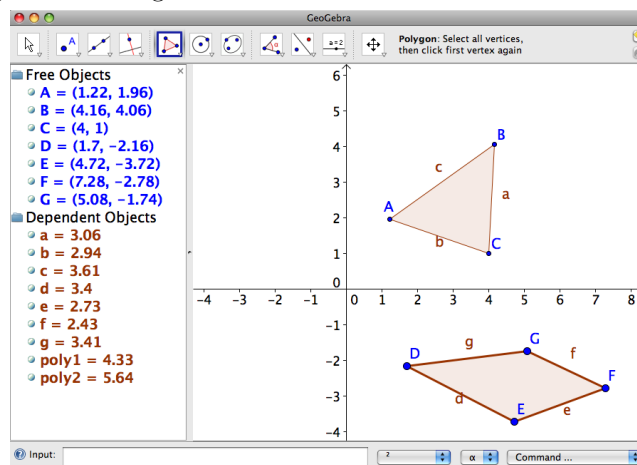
GeoGebra

a=2

Polygon: Select all vertices, then click first vertex again

Free Objects
A = (1.22, 1.96)
B = (4.16, 4.06)
C = (4, 1)
D = (1.7, −2.16)
E = (4.72, −3.72)
F = (7.28, −2.78)
G = (5.08, −1.74)
Dependent Objects
a = 3.06
b = 2.94
c = 3.61
d = 3.4
e = 2.73
f = 2.43
g = 3.41
poly1 = 4.33
poly2 = 5.64

6
5
4
3
2
1
0
−1
−2
−3
−4
−4 −3 −2 −1 0 1 2 3 4 5 6 7 8

A B C a b c
D E F G d e f g

Input:
2
α
Command ...